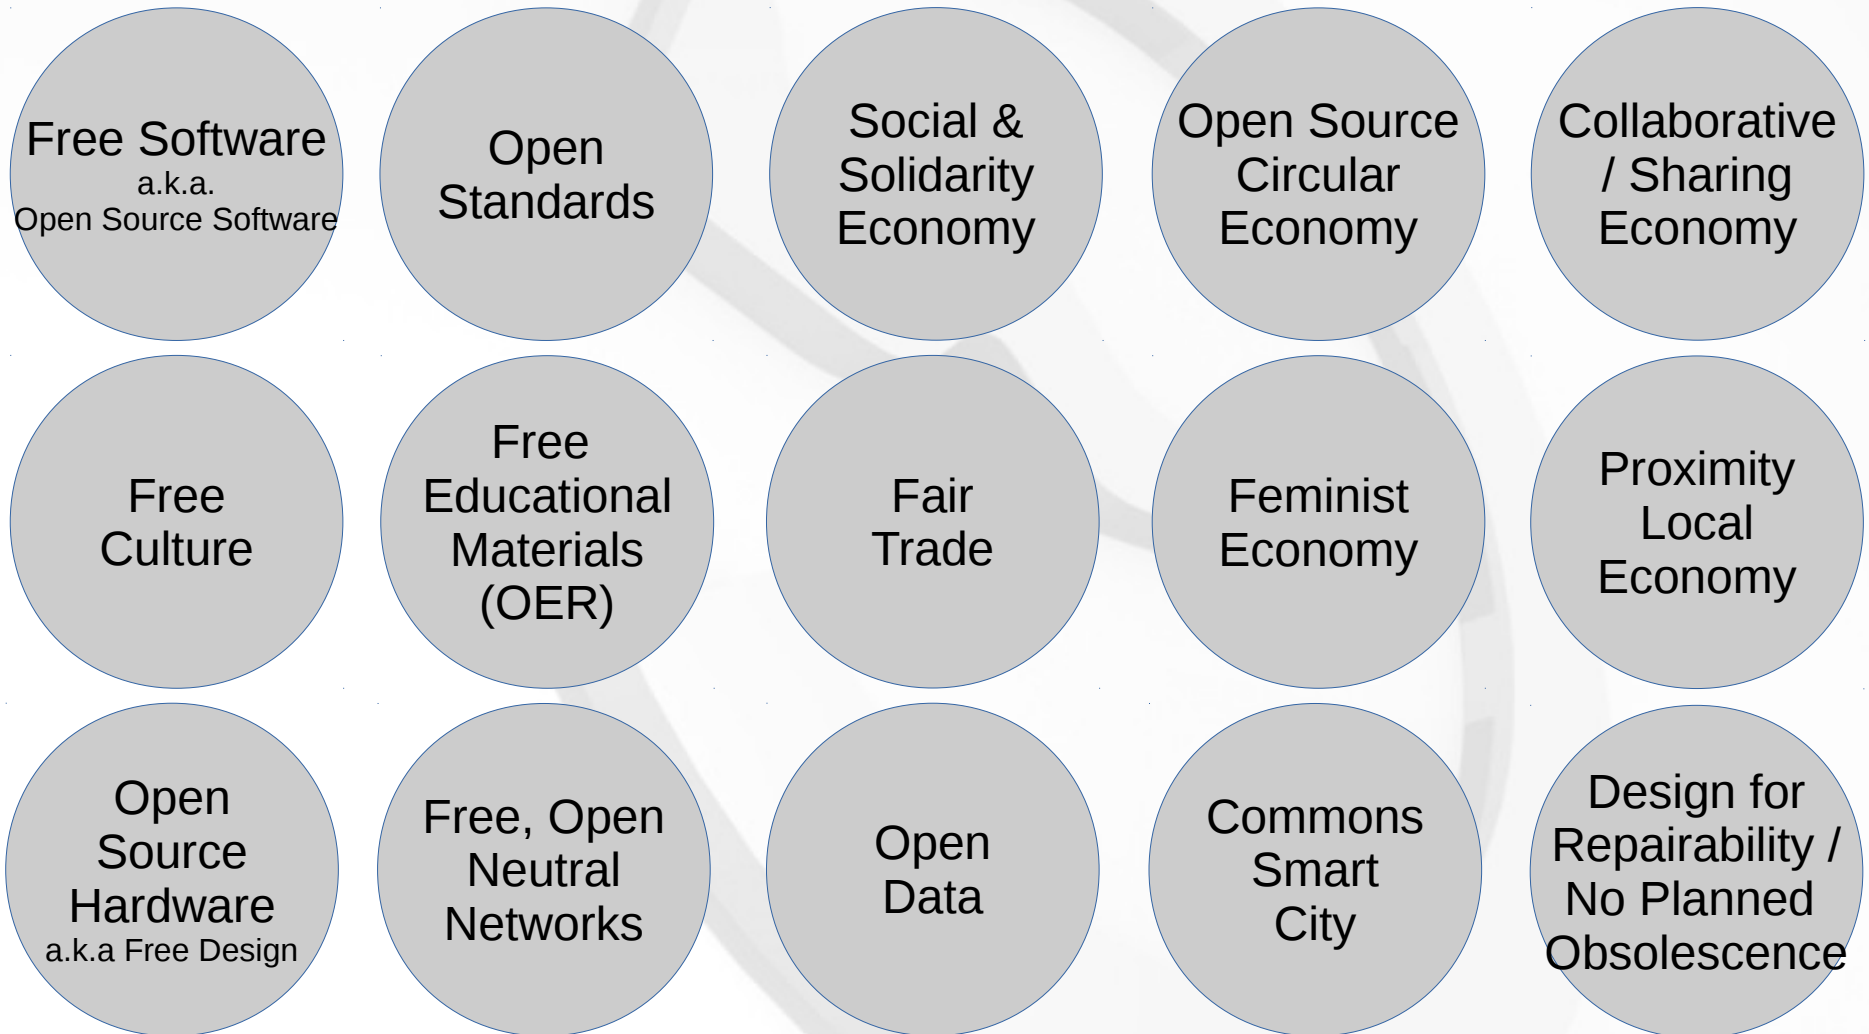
Free Software
a.k.a.
Open Source Software

Open Standards

Social & Solidarity Economy

Open Source Circular Economy

Collaborative / Sharing Economy

Free Culture

Free Educational Materials (OER)

Fair Trade

Feminist Economy

Proximity Local Economy

Open Source Hardware
a.k.a Free Design

Free, Open Neutral Networks

Open Data

Commons Smart City

Design for Repairability / No Planned Obsolescence